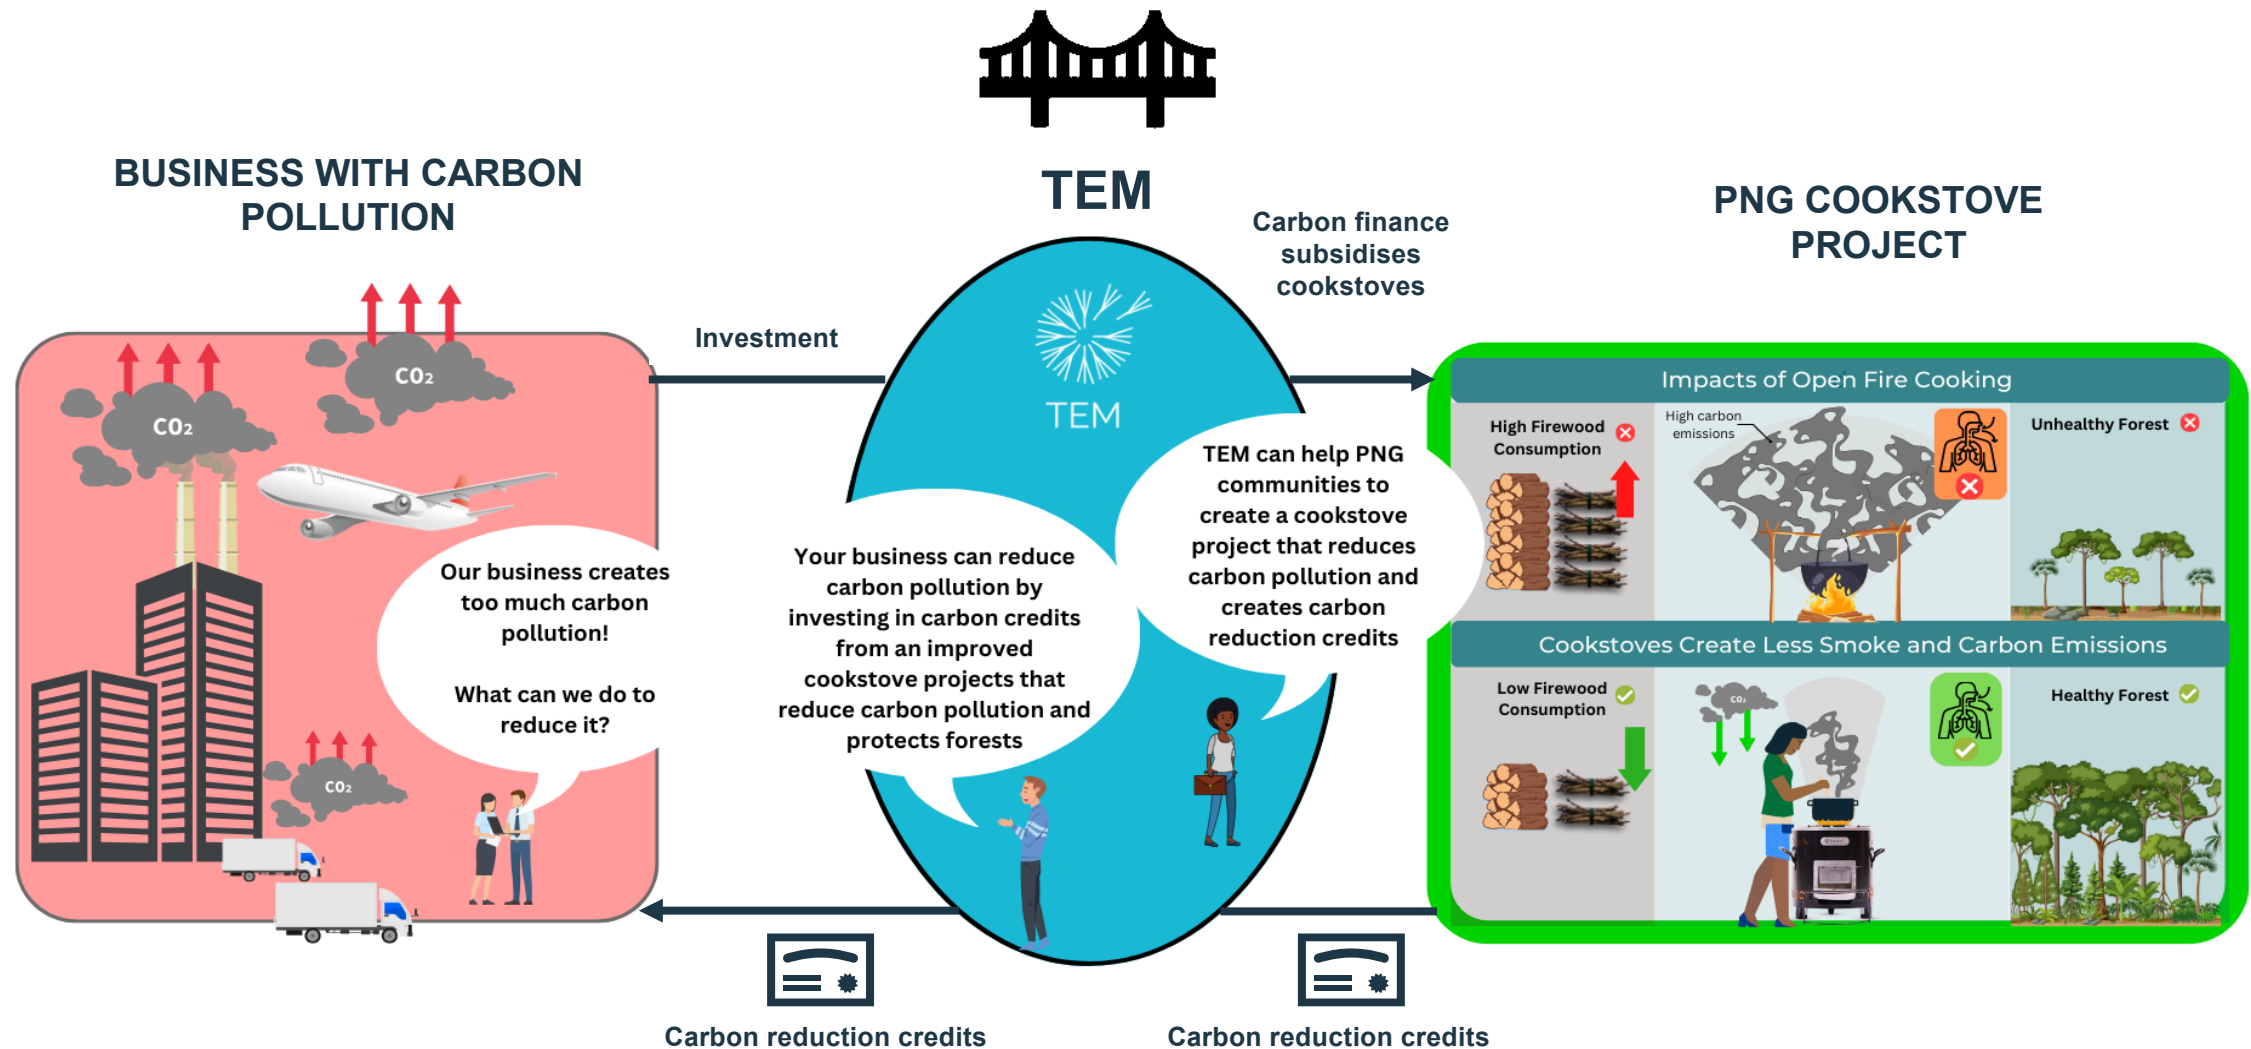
TEM

BUSINESS WITH CARBON POLLUTION

$CO_2$

$CO_2$

$CO_2$

Our business creates too much carbon pollution!

What can we do to reduce it?

Investment

TEM

Your business can reduce carbon pollution by investing in carbon credits from an improved cookstove projects that reduce carbon pollution and protects forests

TEM can help PNG communities to create a cookstove project that reduces carbon pollution and creates carbon reduction credits

Carbon finance subsidises cookstoves

PNG COOKSTOVE PROJECT

Impacts of Open Fire Cooking

High Firewood Consumption

High carbon emissions

Unhealthy Forest

Cookstoves Create Less Smoke and Carbon Emissions

Low Firewood Consumption

$CO_2$

Healthy Forest

Carbon reduction credits

Carbon reduction credits